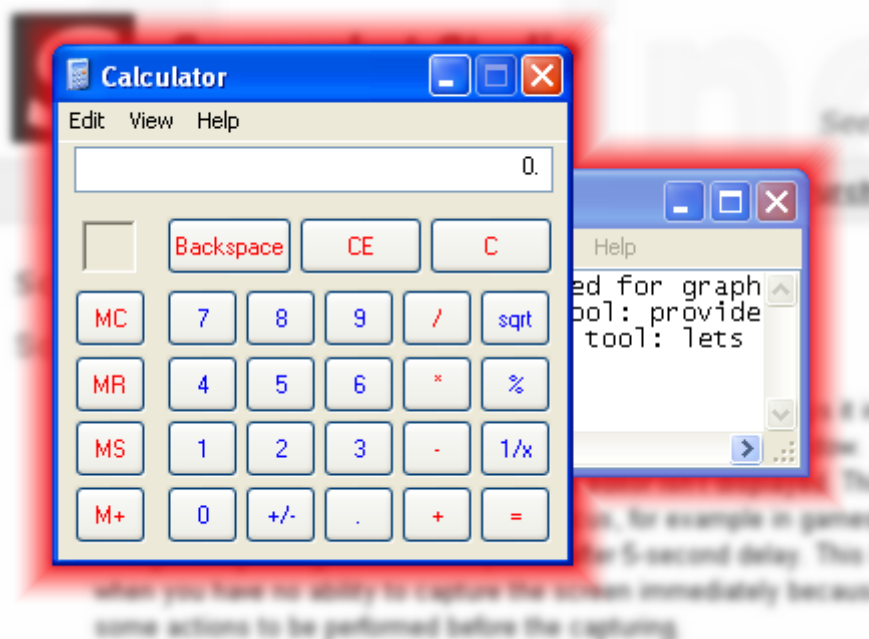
Calculator

Edit View Help

0.

Backspace CE C

MC 7 8 9 / sqrt

MR 4 5 6 * %

MS 1 2 3 - 1/x

M+ 0 +/- . + =

Help

ed for graph
ool: provide
tool: lets

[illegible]

s, for example in games

r 5-second delay. This

when you have no ability to capture the screen immediately becaus

some actions to be performed before the capturing.